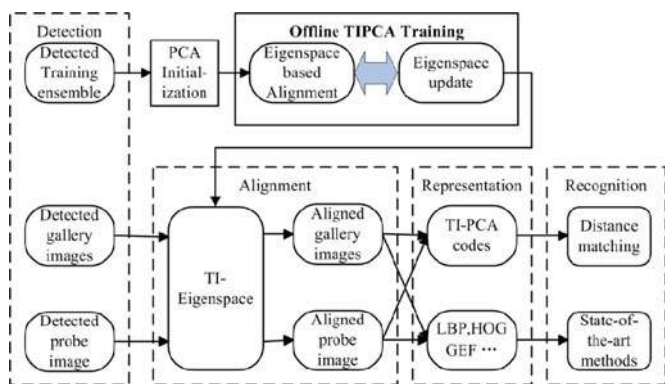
Detection

Detected Training ensemble

PCA Initialization

Offline TIPCA Training

Eigenspace based Alignment

Eigenspace update

Alignment

Representation

Recognition

Detected gallery images

Detected probe image

TI-Eigenspace

Aligned gallery images

Aligned probe image

TI-PCA codes

LBP,HOG GEF ⋯

Distance matching

State-of-the-art methods